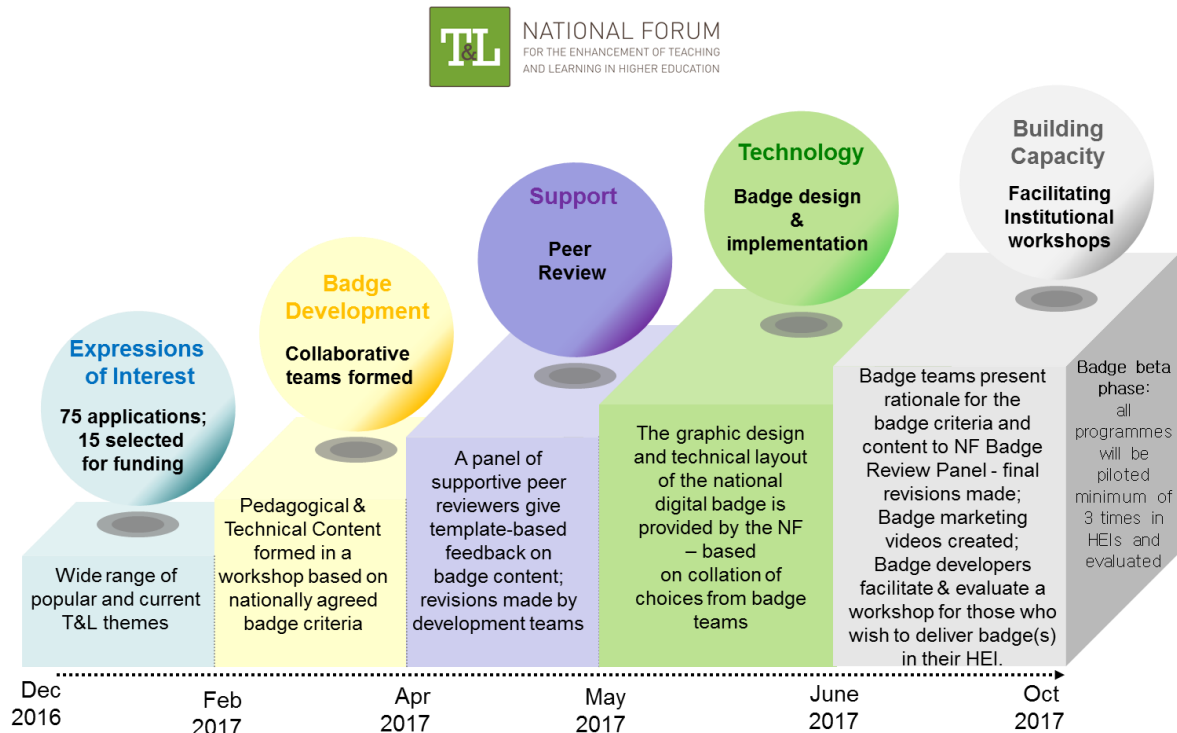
T&L NATIONAL FORUM FOR THE ENHANCEMENT OF TEACHING AND LEARNING IN HIGHER EDUCATION

Expressions of Interest
75 applications; 15 selected for funding

Wide range of popular and current T&L themes

Badge Development
Collaborative teams formed

Pedagogical & Technical Content formed in a workshop based on nationally agreed badge criteria

Support
Peer Review

A panel of supportive peer reviewers give template-based feedback on badge content; revisions made by development teams

Technology
Badge design & implementation

The graphic design and technical layout of the national digital badge is provided by the NF – based on collation of choices from badge teams

Building Capacity
Facilitating Institutional workshops

Badge teams present rationale for the badge criteria and content to NF Badge Review Panel - final revisions made; Badge marketing videos created; Badge developers facilitate & evaluate a workshop for those who wish to deliver badge(s) in their HEI.

Badge beta phase: all programmes will be piloted minimum of 3 times in HEIs and evaluated

Dec 2016
Feb 2017
Apr 2017
May 2017
June 2017
Oct 2017